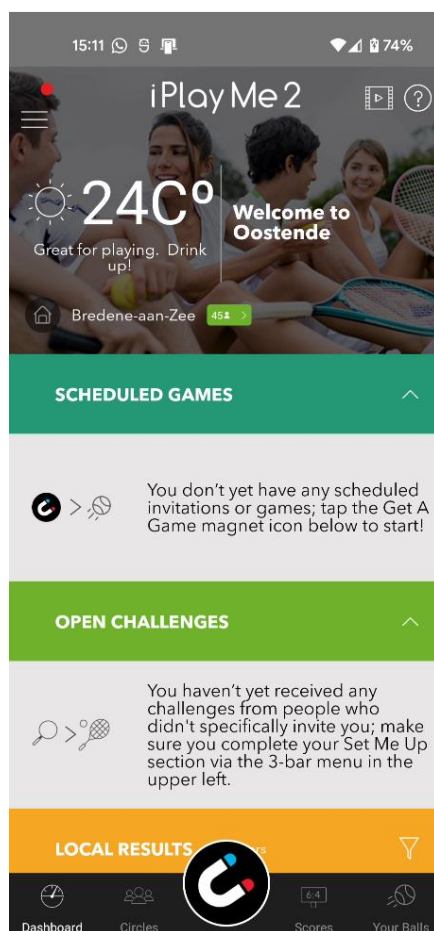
15:11 74%

iPlayMe2

24C°
Great for playing. Drink up!

Welcome to Oostende

Bredene-aan-Zee 45

SCHEDULED GAMES

You don't yet have any scheduled invitations or games; tap the Get A Game magnet icon below to start!

OPEN CHALLENGES

You haven't yet received any challenges from people who didn't specifically invite you; make sure you complete your Set Me Up section via the 3-bar menu in the upper left.

LOCAL RESULTS

Dashboard Circles 6:4 Scores Your Balls